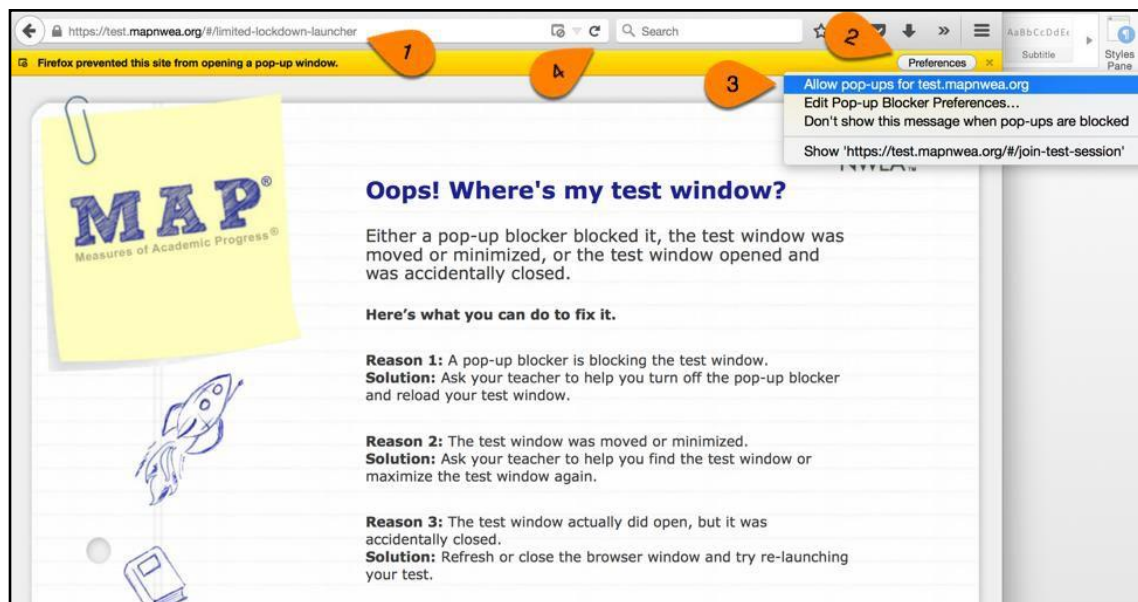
https://test.mapnwea.org/#/limited-lockdown-launcher

Search

1

2

3

4

AaBbCcDdEe

Subtitle

Styles Pane

Firefox prevented this site from opening a pop-up window.

Preferences

Allow pop-ups for test.mapnwea.org

Edit Pop-up Blocker Preferences...

Don't show this message when pop-ups are blocked

Show 'https://test.mapnwea.org/#/join-test-session'

MAP®

Measures of Academic Progress®

NWEA

Oops! Where's my test window?

Either a pop-up blocker blocked it, the test window was moved or minimized, or the test window opened and was accidentally closed.

Here's what you can do to fix it.

Reason 1: A pop-up blocker is blocking the test window.
Solution: Ask your teacher to help you turn off the pop-up blocker and reload your test window.

Reason 2: The test window was moved or minimized.
Solution: Ask your teacher to help you find the test window or maximize the test window again.

Reason 3: The test window actually did open, but it was accidentally closed.
Solution: Refresh or close the browser window and try re-launching your test.